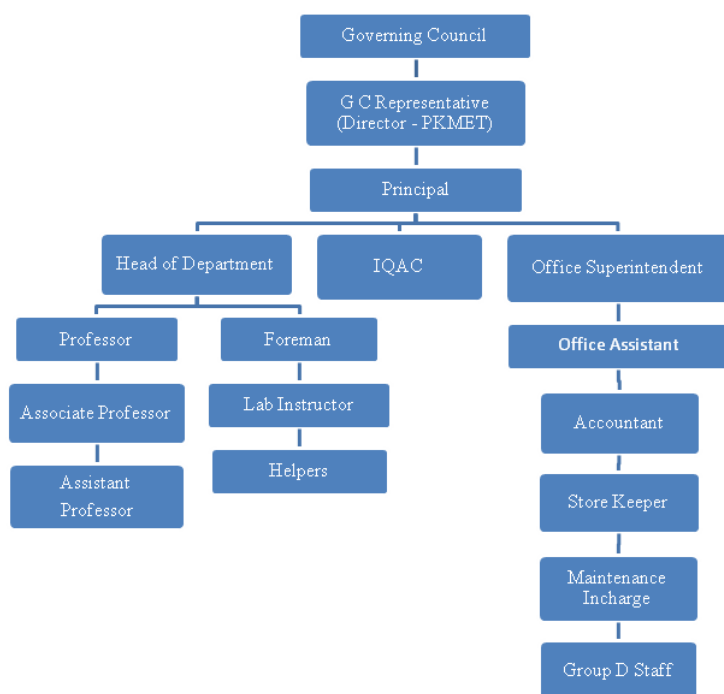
Governing Council

G C Representative (Director - PKMET)

Principal

Head of Department

IQAC

Office Superintendent

Professor

Foreman

Office Assistant

Associate Professor

Lab Instructor

Accountant

Assistant Professor

Helpers

Store Keeper

Maintenance Incharge

Group D Staff